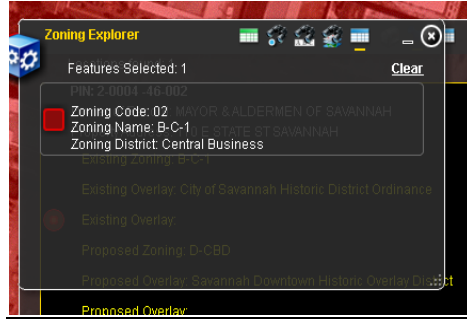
Zoning Explorer

Features Selected: 1

Clear

PIN: 2-0004 -46-002

Zoning Code: 02 MAYOR & ALDERMEN OF SAVANNAH

Zoning Name: B-C-1 E STATE ST SAVANNAH

Zoning District: Central Business

Existing Zoning: B-C-1

Existing Overlay: City of Savannah Historic District Ordinance

Existing Overlay:

Proposed Zoning: D-CBD

Proposed Overlay: Savannah Downtown Historic Overlay District

Proposed Overlay: